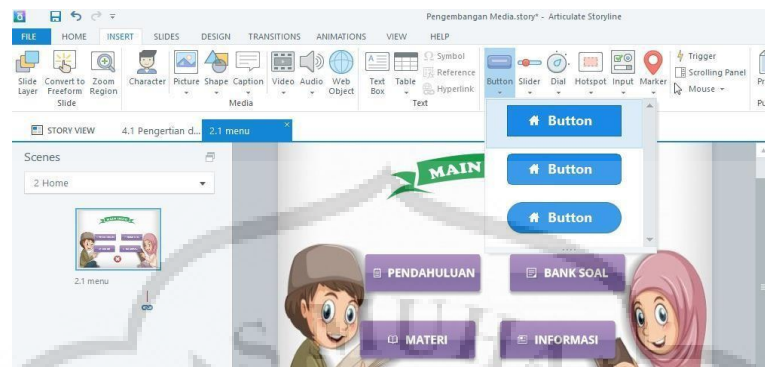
Pengembangan Media.story* - Articulate Storyline

FILE HOME INSERT SLIDES DESIGN TRANSITIONS ANIMATIONS VIEW HELP

Slide Layer Convert to Freeform Zoom Region Slide Character Picture Shape Caption Video Audio Web Object Media Text Box Table Symbol Reference Hyperlink Text Button Slider Dial Hotspot Input Marker Trigger Scrolling Panel Mouse

STORY VIEW 4.1 Pengertian d... 2.1 menu

Scenes

2 Home

2.1 menu

Button

Button

Button

MAIN

PENDAHULUAN

BANK SOAL

MATERI

INFORMASI